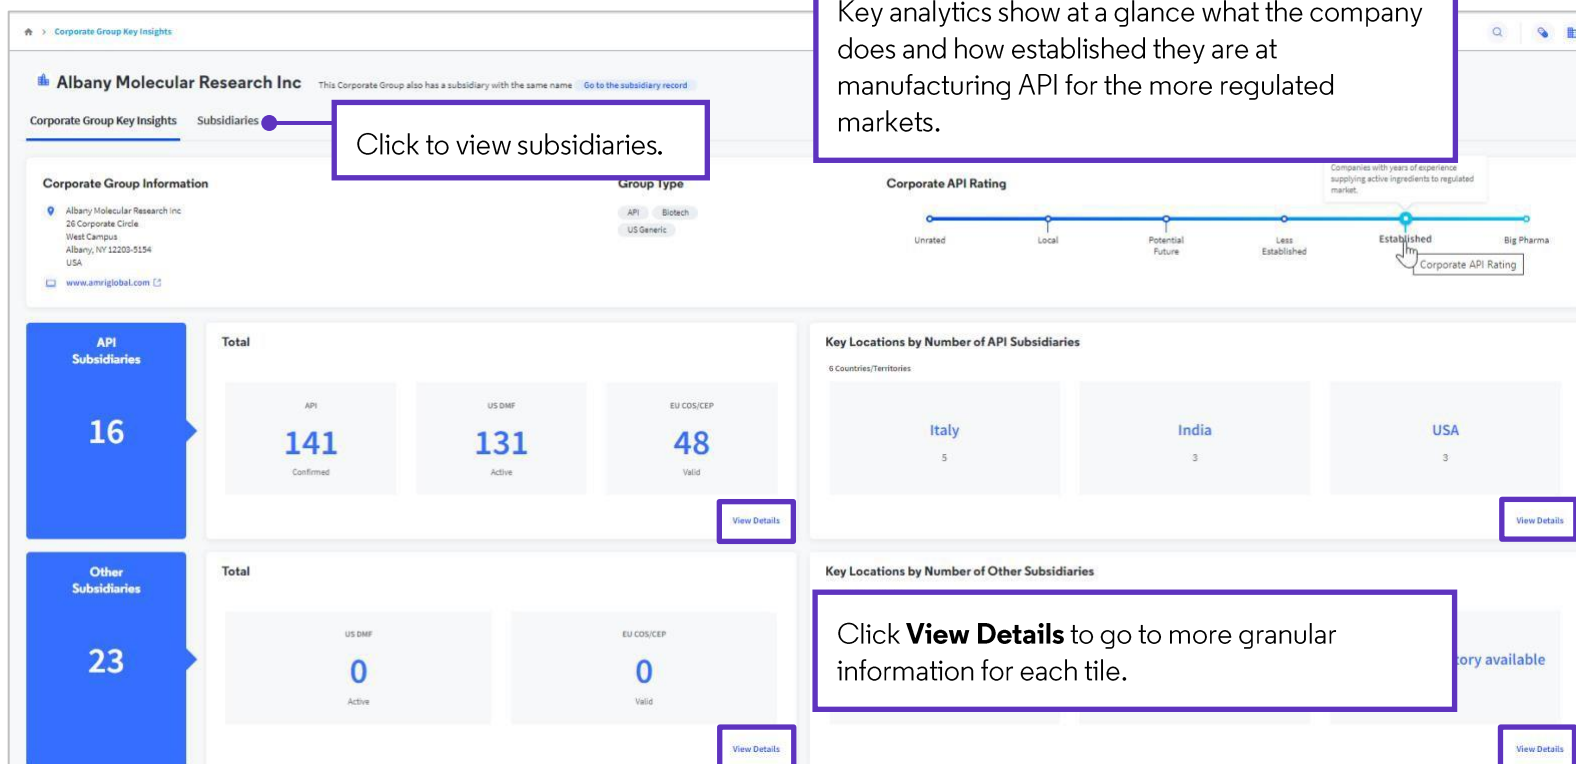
Corporate Group Key Insights

Key analytics show at a glance what the company does and how established they are at manufacturing API for the more regulated markets.

Albany Molecular Research Inc This Corporate Group also has a subsidiary with the same name Go to the subsidiary record

Corporate Group Key Insights Subsidiaries

Click to view subsidiaries.

Corporate Group Information

Albany Molecular Research Inc
26 Corporate Circle
West Campus
Albany, NY 12203-5154
USA

www.amriglobal.com

Group Type

API Biotech
US Generic

Corporate API Rating

Companies with years of experience supplying active ingredients to regulated market.

Unrated Local Potential Future Less Established Established Big Pharma

Corporate API Rating

API Subsidiaries

16

Total

API
141
Confirmed

US DMF
131
Active

EU COS/CEP
48
Valid

View Details

Key Locations by Number of API Subsidiaries

6 Countries/Territories

Italy
5

India
3

USA
3

View Details

Other Subsidiaries

23

Total

US DMF
0
Active

EU COS/CEP
0
Valid

View Details

Key Locations by Number of Other Subsidiaries

Click **View Details** to go to more granular information for each tile.

ory available

View Details